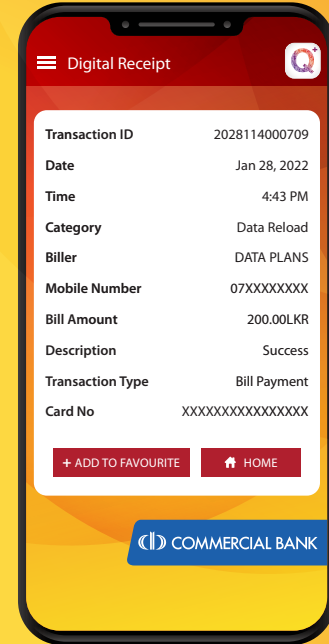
Digital Receipt

Q+

| | |
|---|---|
| Transaction ID | 2028114000709 |
| Date | Jan 28, 2022 |
| Time | 4:43 PM |
| Category | Data Reload |
| Biller | DATA PLANS |
| Mobile Number | 07XXXXXXXX |
| Bill Amount | 200.00LKR |
| Description | Success |
| Transaction Type | Bill Payment |
| Card No | XXXXXXXXXXXXXXXX |

+ ADD TO FAVOURITE

HOME

COMMERCIAL BANK